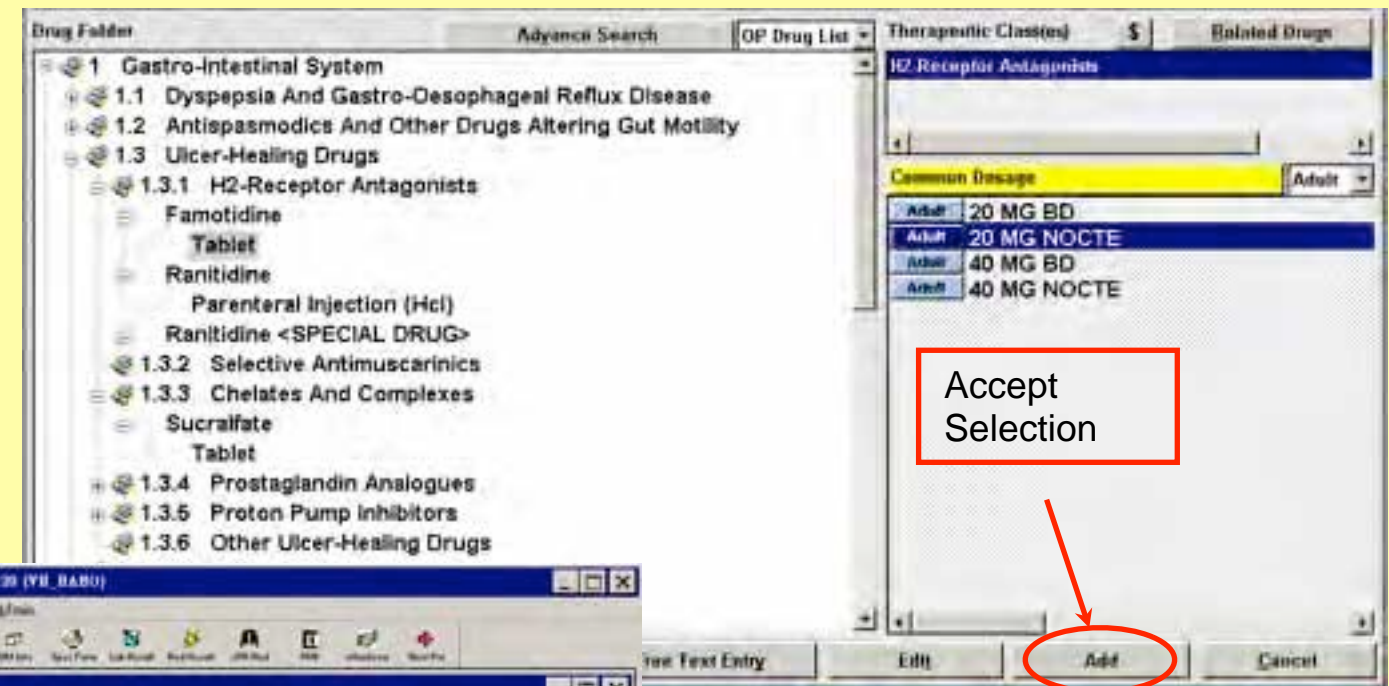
Drug Folder

Advance Search

OP Drug List

Therapeutic Class(es)

$

Related Drugs

1 Gastro-Intestinal System

1.1 Dyspepsia And Gastro-Oesophageal Reflux Disease

1.2 Antispasmodics And Other Drugs Altering Gut Motility

1.3 Ulcer-Healing Drugs

1.3.1 H2-Receptor Antagonists

Famotidine

Tablet

Ranitidine

Parenteral Injection (Hcl)

Ranitidine <SPECIAL DRUG>

1.3.2 Selective Antimuscarinics

1.3.3 Chelates And Complexes

Sucralfate

Tablet

1.3.4 Prostaglandin Analogues

1.3.5 Proton Pump Inhibitors

1.3.6 Other Ulcer-Healing Drugs

H2 Receptor Antagonists

Common Dosage

Adult

Adult 20 MG BD

Adult 20 MG NOCTE

Adult 40 MG BD

Adult 40 MG NOCTE

Accept Selection

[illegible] (YB_BABU)

Free Text Entry

Edit

Add

Cancel